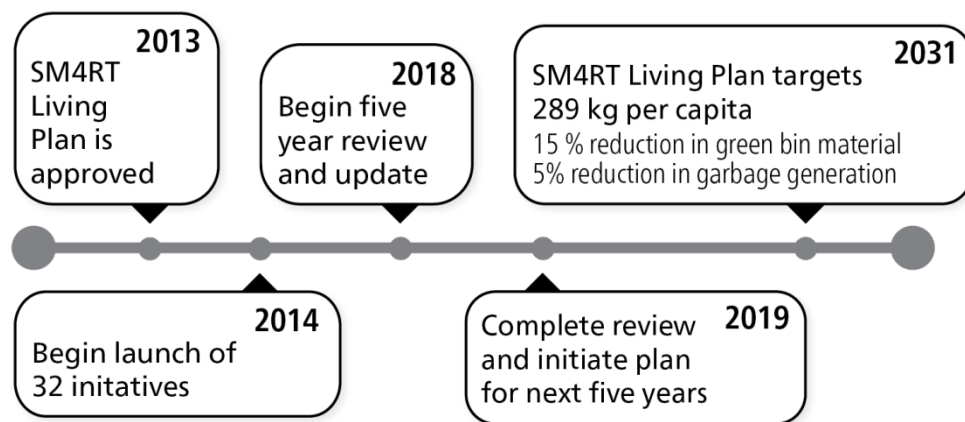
2013
SM4RT Living Plan is approved

2018
Begin five year review and update

2031
SM4RT Living Plan targets
289 kg per capita
15 % reduction in green bin material
5% reduction in garbage generation

2014
Begin launch of 32 initatives

2019
Complete review and initiate plan for next five years